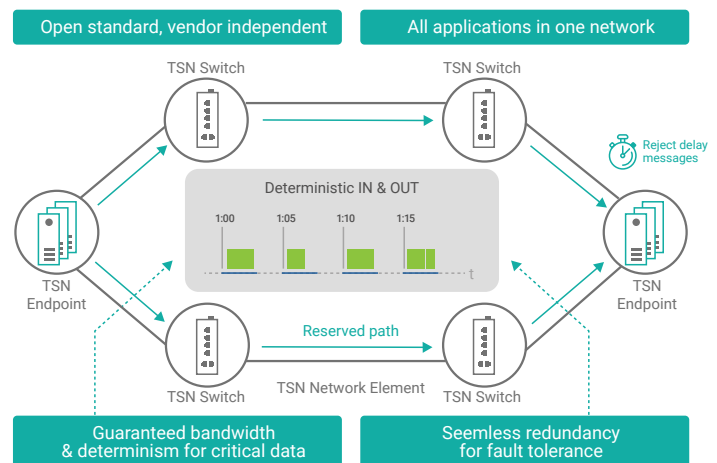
Open standard, vendor independent

All applications in one network

TSN Switch

TSN Switch

Reject delay messages

Deterministic IN & OUT

1:00

1:05

1:10

1:15

t

TSN Endpoint

TSN Endpoint

Reserved path

TSN Switch

TSN Network Element

TSN Switch

Guaranteed bandwidth & determinism for critical data

Seemless redundancy for fault tolerance